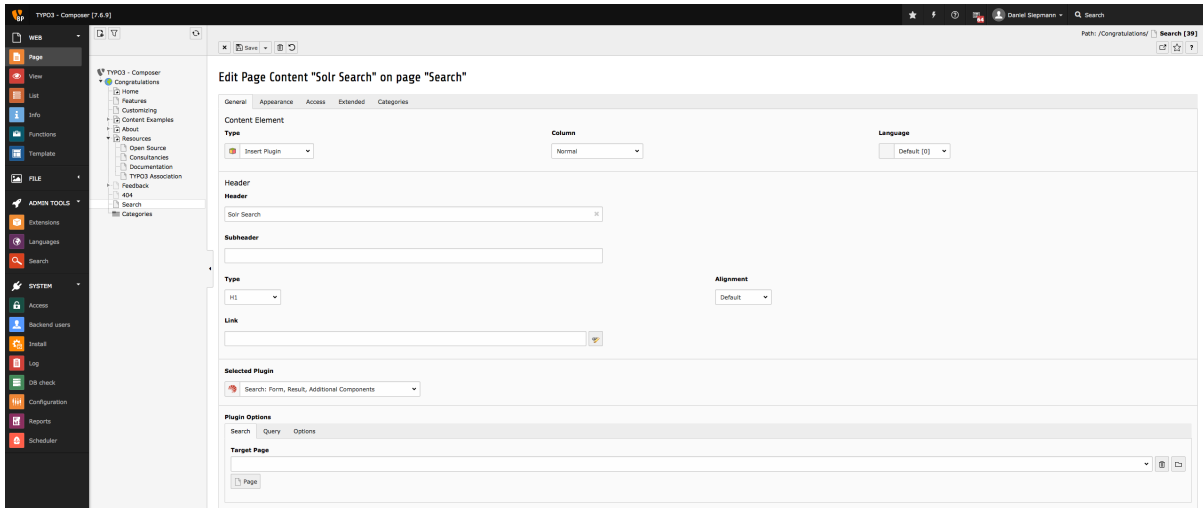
TYPO3 - Composer [7.6.9]

64 Daniel Siepmann Search

WEB
Page
View
List
Info
Functions
Template
FILE
ADMIN TOOLS
Extensions
Languages
Search
SYSTEM
Access
Backend users
Install
Log
DB check
Configuration
Reports
Scheduler

TYPO3 - Composer
Congratulations
Home
Features
Customizing
Content Examples
About
Resources
Open Source
Consultancies
Documentation
TYPO3 Association
Feedback
404
Search
Categories

Save

Path: /Congratulations/ Search [39]

Edit Page Content "Solr Search" on page "Search"

General Appearance Access Extended Categories

Content Element

Type
Insert Plugin

Column
Normal

Language
Default [0]

Header

Header
Solr Search

Subheader

Type
H1

Alignment
Default

Link

Selected Plugin
Search: Form, Result, Additional Components

Plugin Options

Search Query Options

Target Page

Page